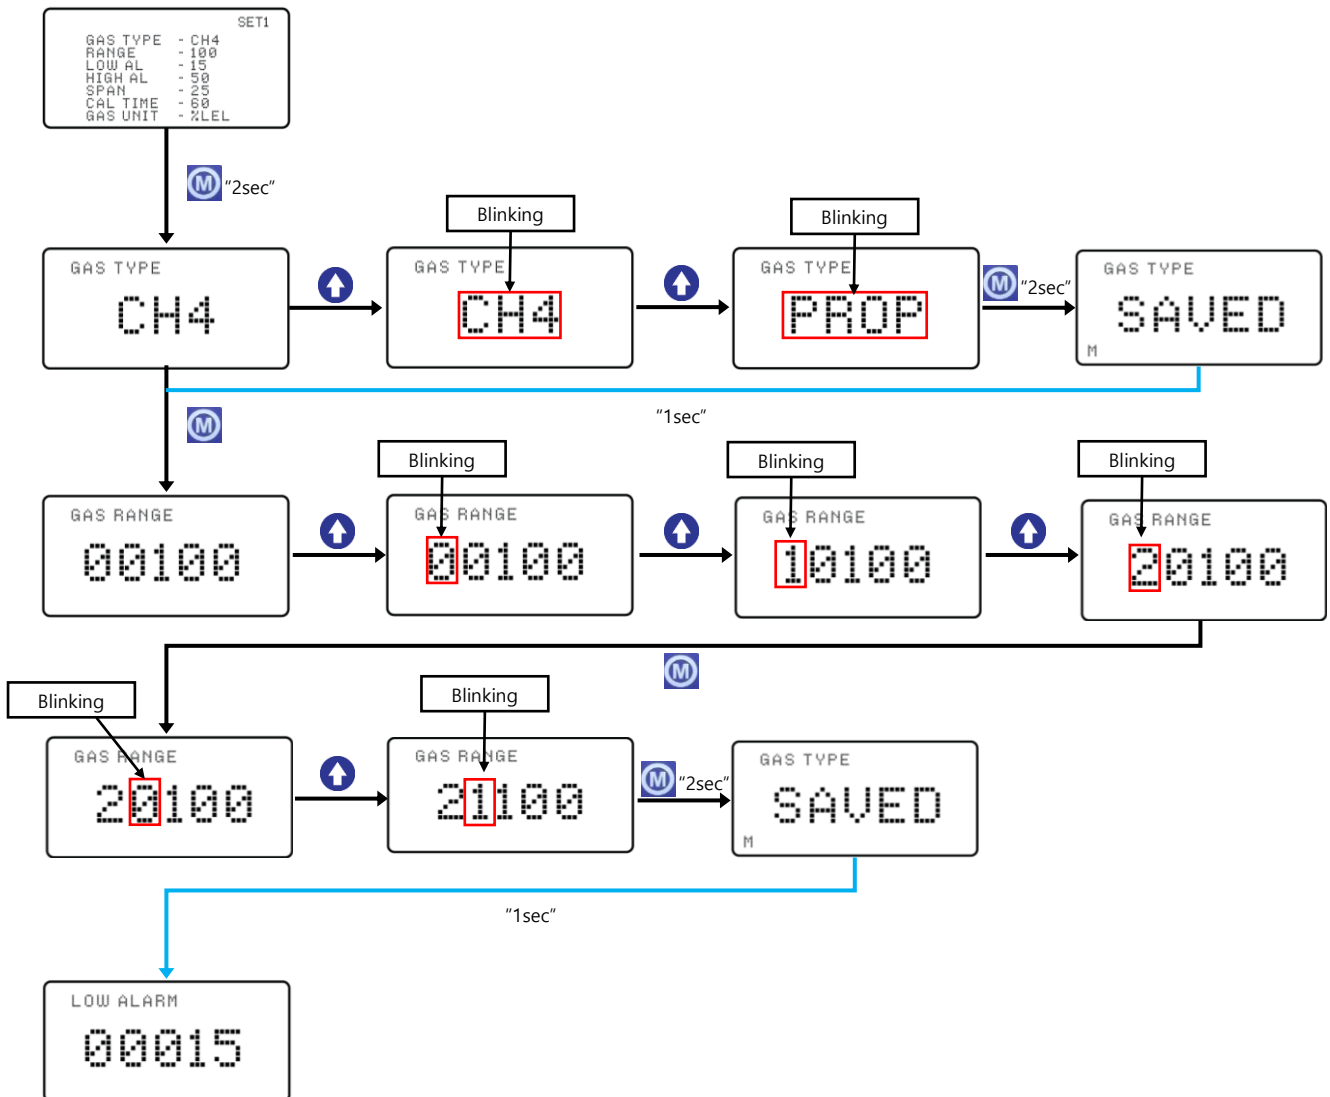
SET1
GAS TYPE - CH4
RANGE - 100
LOW AL - 15
HIGH AL - 50
SPAN - 25
CAL TIME - 60
GAS UNIT - %LEL

M "2sec"

GAS TYPE
CH4

Blinking
GAS TYPE
CH4

Blinking
GAS TYPE
PROP

M "2sec"

GAS TYPE
SAVED
M

"1sec"

M

GAS RANGE
00100

Blinking
GAS RANGE
00100

Blinking
GAS RANGE
10100

Blinking
GAS RANGE
20100

M

Blinking
GAS RANGE
20100

Blinking
GAS RANGE
21100

M "2sec"

GAS TYPE
SAVED
M

"1sec"

LOW ALARM
00015